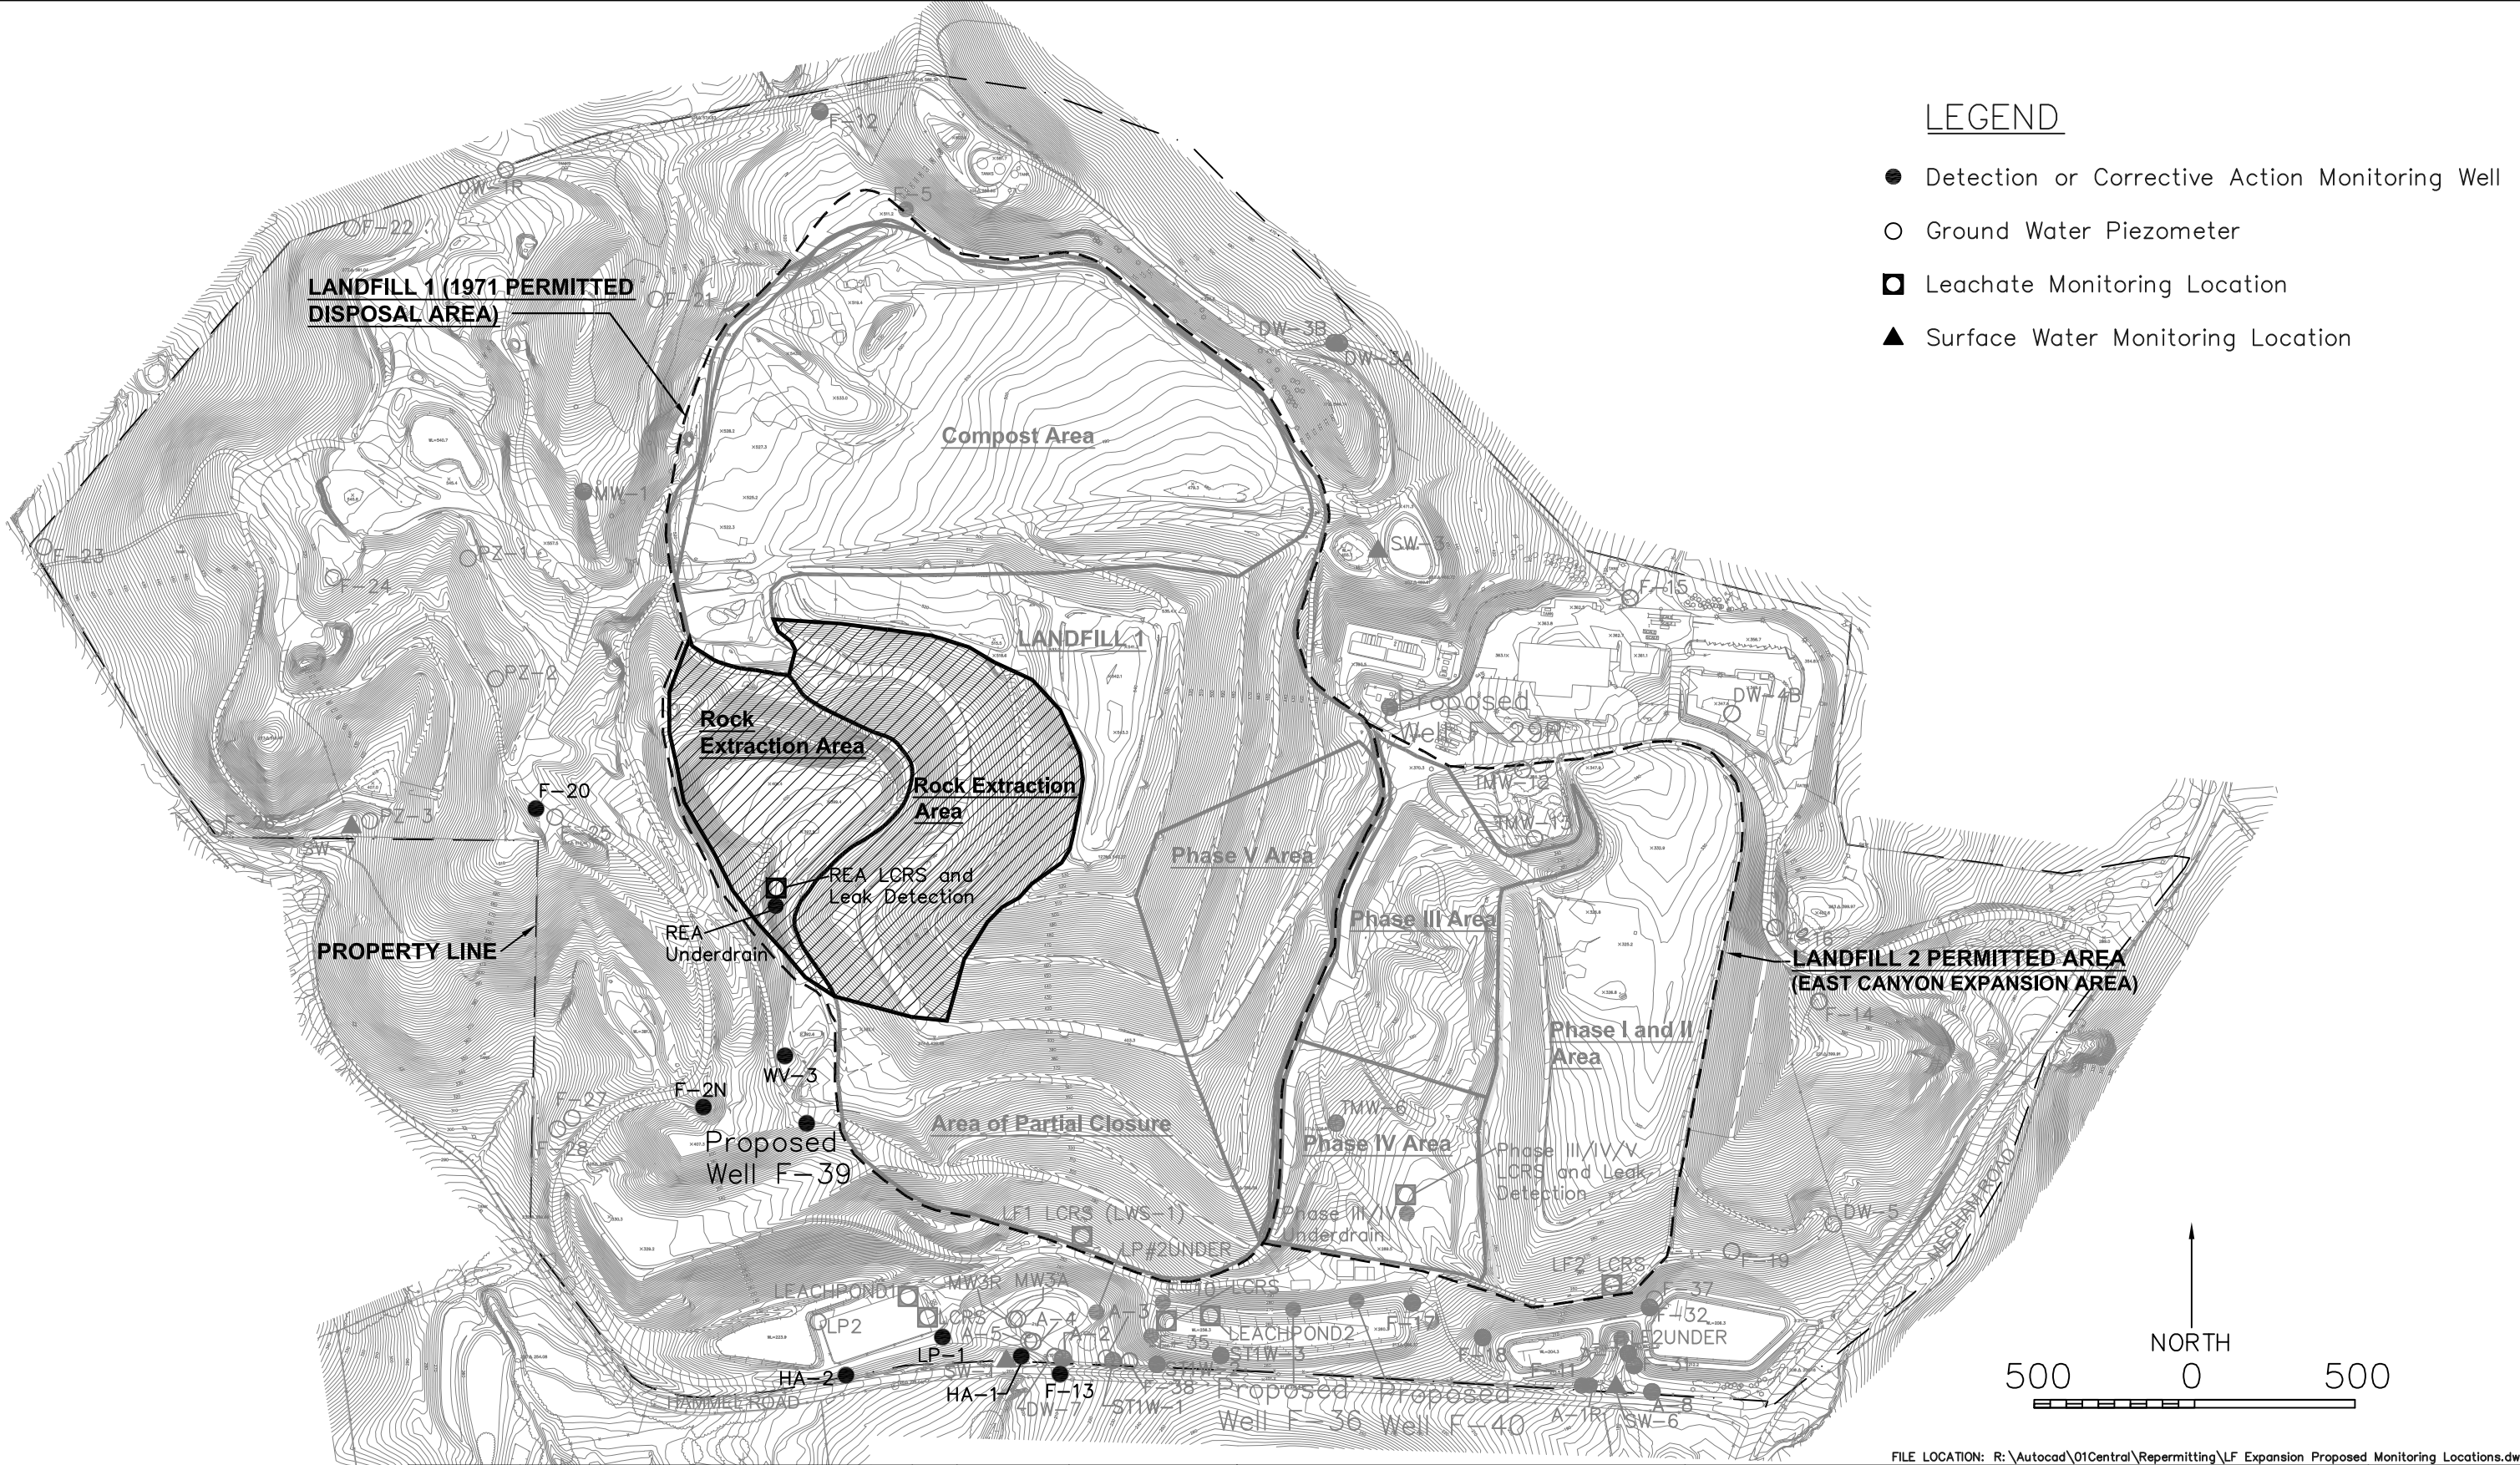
LEGEND

Detection or Corrective Action Monitoring Well

Ground Water Piezometer

Leachate Monitoring Location

Surface Water Monitoring Location

F-12

DW-1R

F-5

F-22

LANDFILL 1 (1971 PERMITTED DISPOSAL AREA)

F-21

DW-3B

DW-3A

Compost Area

MW-1

SW-3

F-23

PZ-1

F-24

F-15

LANDFILL 1

PZ-2

Proposed Well F-29R

DW-4B

Rock Extraction Area

Rock Extraction Area

TMW-12

TMW-11

F-20

F-25

PZ-3

SW-7

Phase V Area

REA LCRS and Leak Detection

Phase III Area

REA Underdrain

F-16

PROPERTY LINE

LANDFILL 2 PERMITTED AREA (EAST CANYON EXPANSION AREA)

F-14

Phase I and II Area

WV-3

F-2N

F-27

TMW-6

Area of Partial Closure

Proposed Well F-39

F-28

Phase IV Area

Phase III/IV/V LCRS and Leak Detection

LF1 LCRS (LWS-1)

Phase III/IV Underdrain

DW-5

LP#2UNDER

F-19

LF2 LCRS

MECHAM ROAD

LEACHPOND1

MW3R MW3A

LCRS

F-37

A-4

A-3

F-32

LP2

LCRS

A-5

A-2

F-35

LEACHPOND2

F-17

F-18

E2UNDER

LP-1

ST1W-3

SW-1

ST1W-2

A-7

HA-2

HA-1

F-13

F-38

Proposed Well F-36

Proposed Well F-40

F-11

HAMMEL ROAD

DW-7

ST1W-1

A-1R

SW-6

A-8

NORTH

500 0 500

FILE LOCATION: R:\Autocad\01Central\Repermitting\LF Expansion Proposed Monitoring Locations.dw